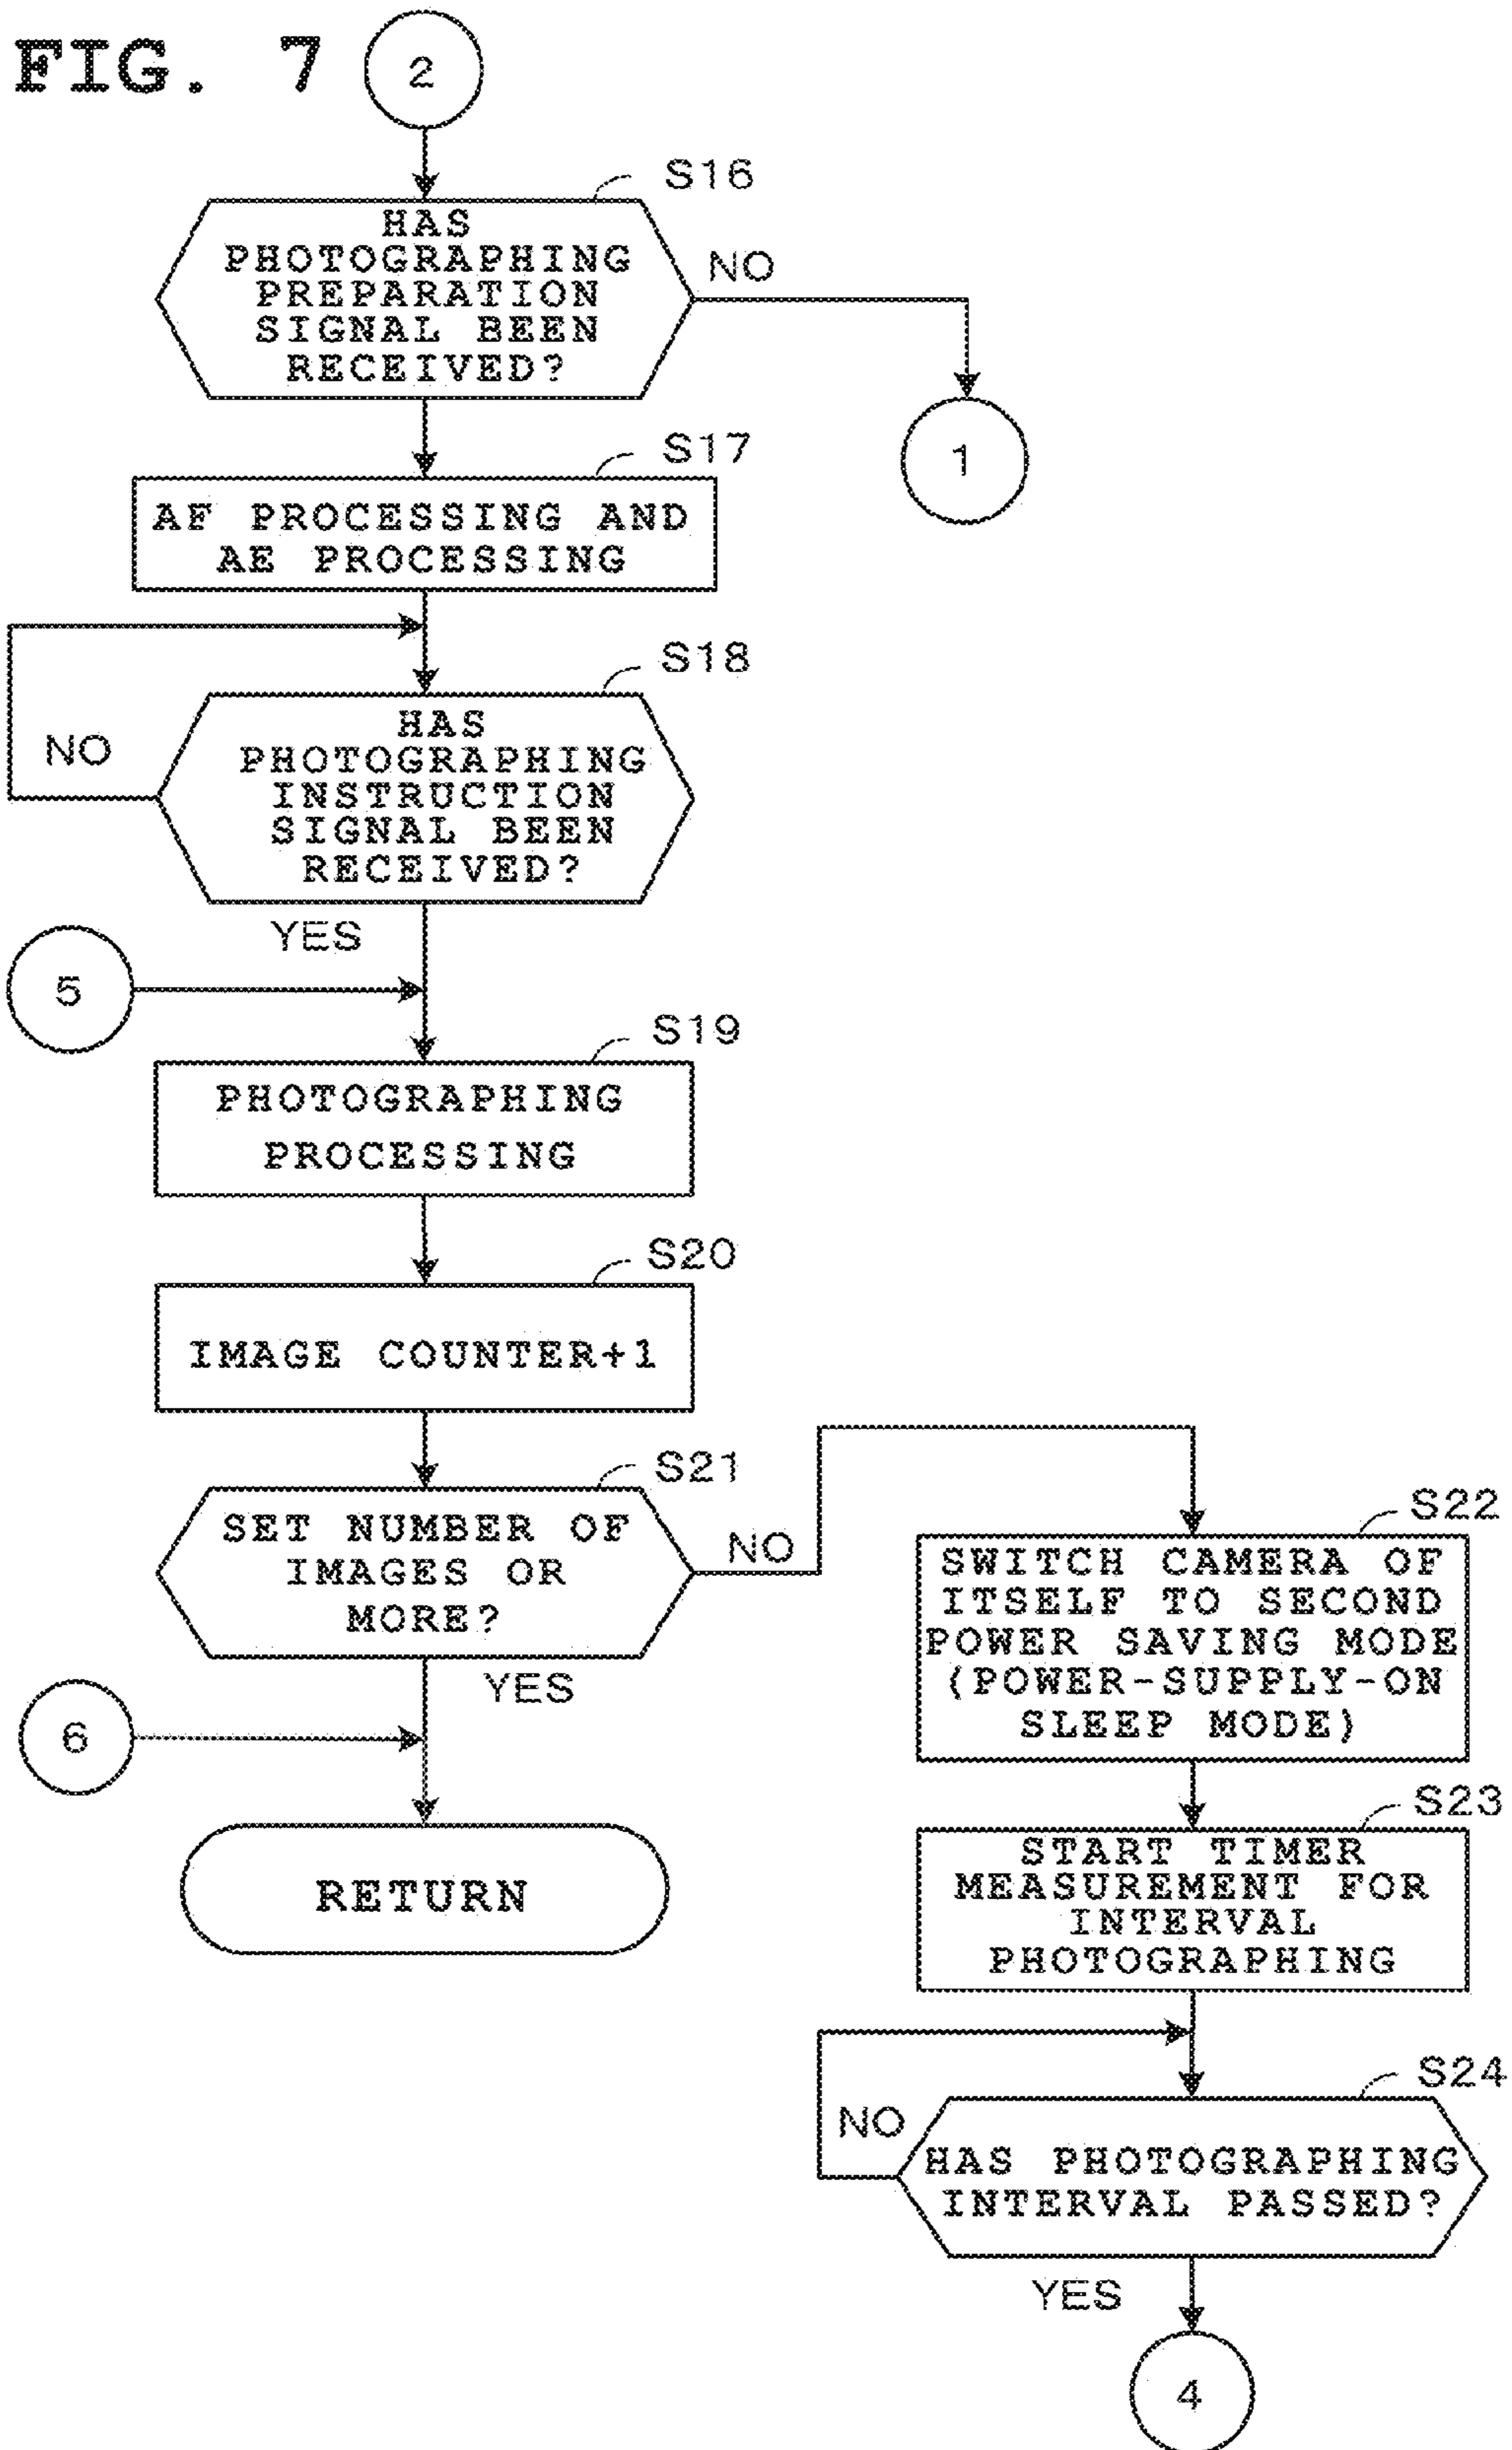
FIG. 7

2

S16

HAS PHOTOGRAPHING PREPARATION SIGNAL BEEN RECEIVED?

NO

1

S17

AF PROCESSING AND AE PROCESSING

S18

NO

HAS PHOTOGRAPHING INSTRUCTION SIGNAL BEEN RECEIVED?

YES

5

S19

PHOTOGRAPHING PROCESSING

S20

IMAGE COUNTER+1

S21

SET NUMBER OF IMAGES OR MORE?

NO

YES

6

RETURN

S22

SWITCH CAMERA OF ITSELF TO SECOND POWER SAVING MODE (POWER-SUPPLY-ON SLEEP MODE)

S23

START TIMER MEASUREMENT FOR INTERVAL PHOTOGRAPHING

S24

NO

HAS PHOTOGRAPHING INTERVAL PASSED?

YES

4